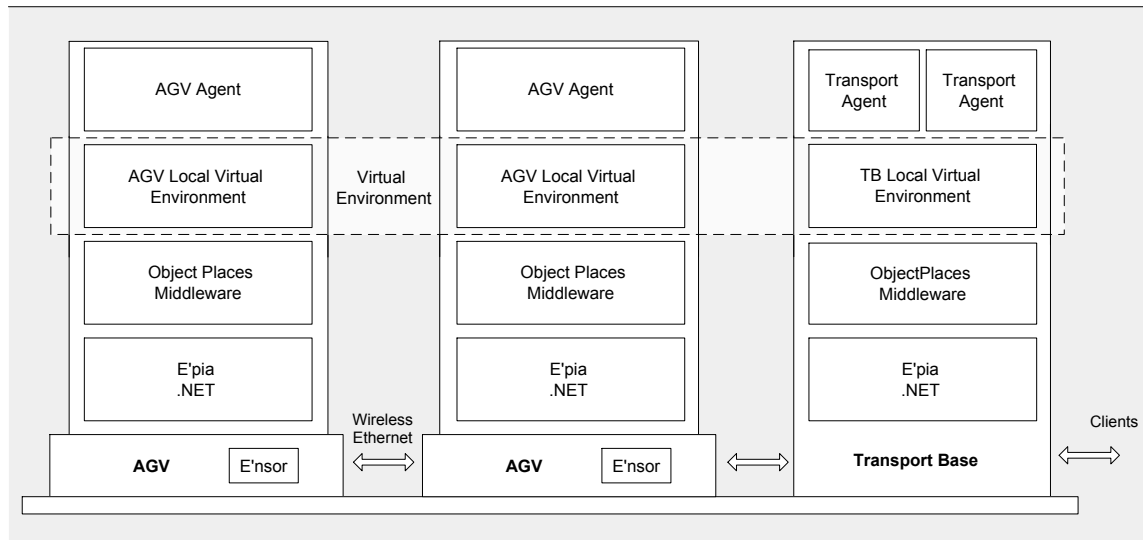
AGV Agent

AGV Local Virtual Environment

Object Places Middleware

E'pia .NET

AGV

E'nsor

Virtual Environment

Wireless Ethernet

AGV Agent

AGV Local Virtual Environment

Object Places Middleware

E'pia .NET

AGV

E'nsor

Transport Agent

Transport Agent

TB Local Virtual Environment

ObjectPlaces Middleware

E'pia .NET

Transport Base

Clients